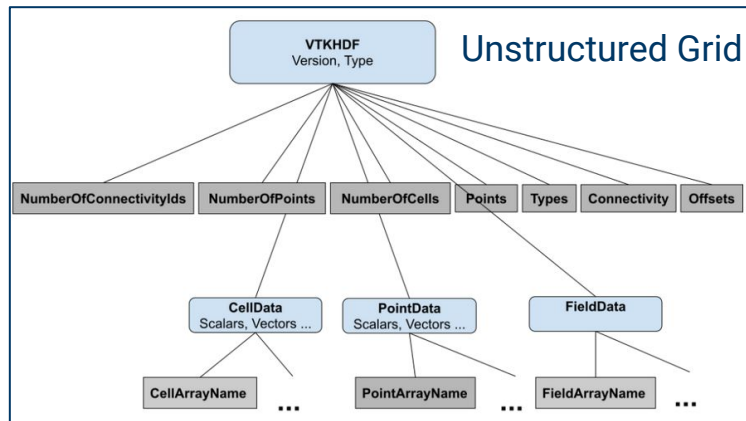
VTKHDF
Version, Type

Unstructured Grid

NumberOfConnectivityIds

NumberOfPoints

NumberOfCells

Points

Types

Connectivity

Offsets

CellData
Scalars, Vectors ...

PointData
Scalars, Vectors ...

FieldData

CellArrayName

...

PointArrayName

...

FieldArrayName

...